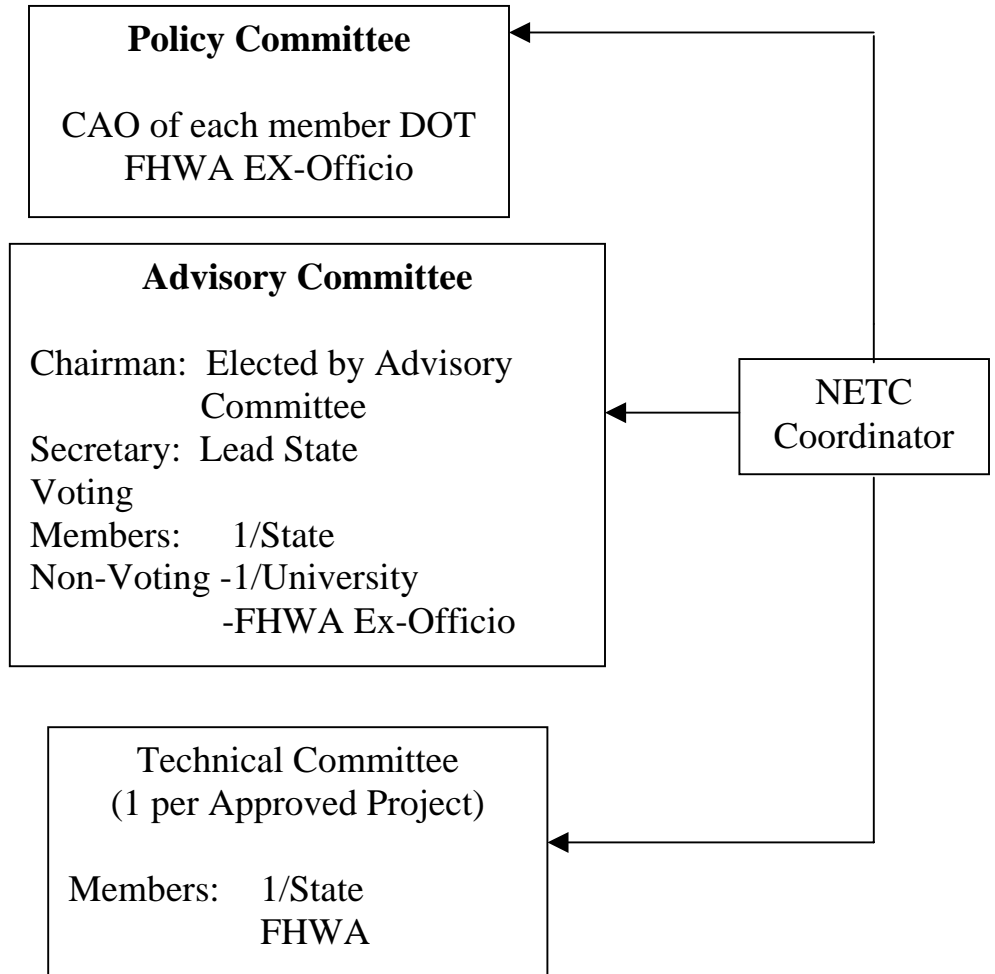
Policy Committee

CAO of each member DOT
FHWA EX-Officio

Advisory Committee

Chairman: Elected by Advisory Committee
Secretary: Lead State
Voting
Members: 1/State
Non-Voting -1/University
-FHWA Ex-Officio

NETC Coordinator

Technical Committee
(1 per Approved Project)

Members: 1/State
FHWA